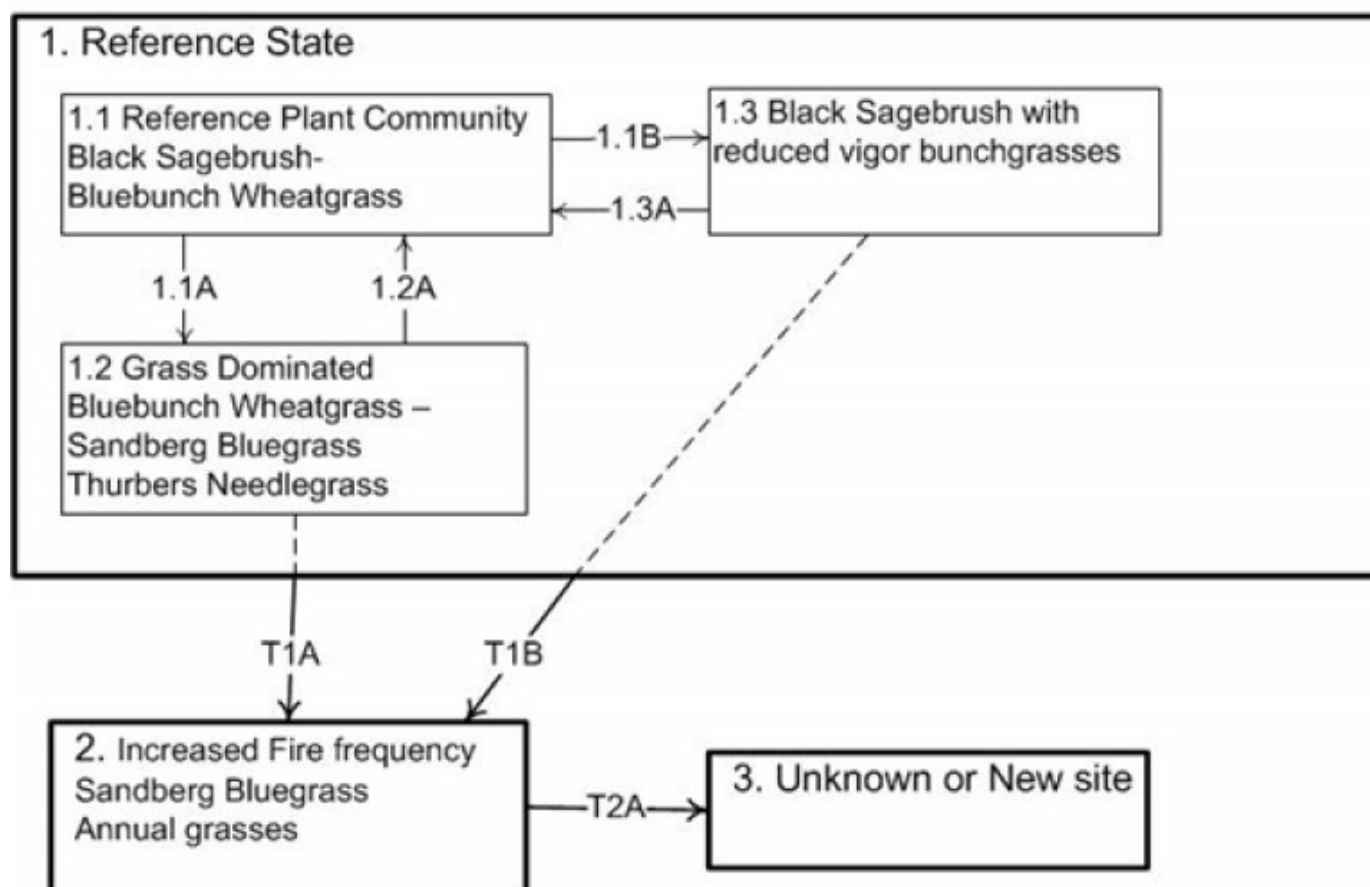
1. Reference State

1.1 Reference Plant Community Black Sagebrush-Bluebunch Wheatgrass

1.1B

1.3A

1.3 Black Sagebrush with reduced vigor bunchgrasses

1.1A

1.2A

1.2 Grass Dominated Bluebunch Wheatgrass – Sandberg Bluegrass Thurbers Needlegrass

T1A

T1B

2. Increased Fire frequency Sandberg Bluegrass Annual grasses

T2A

3. Unknown or New site